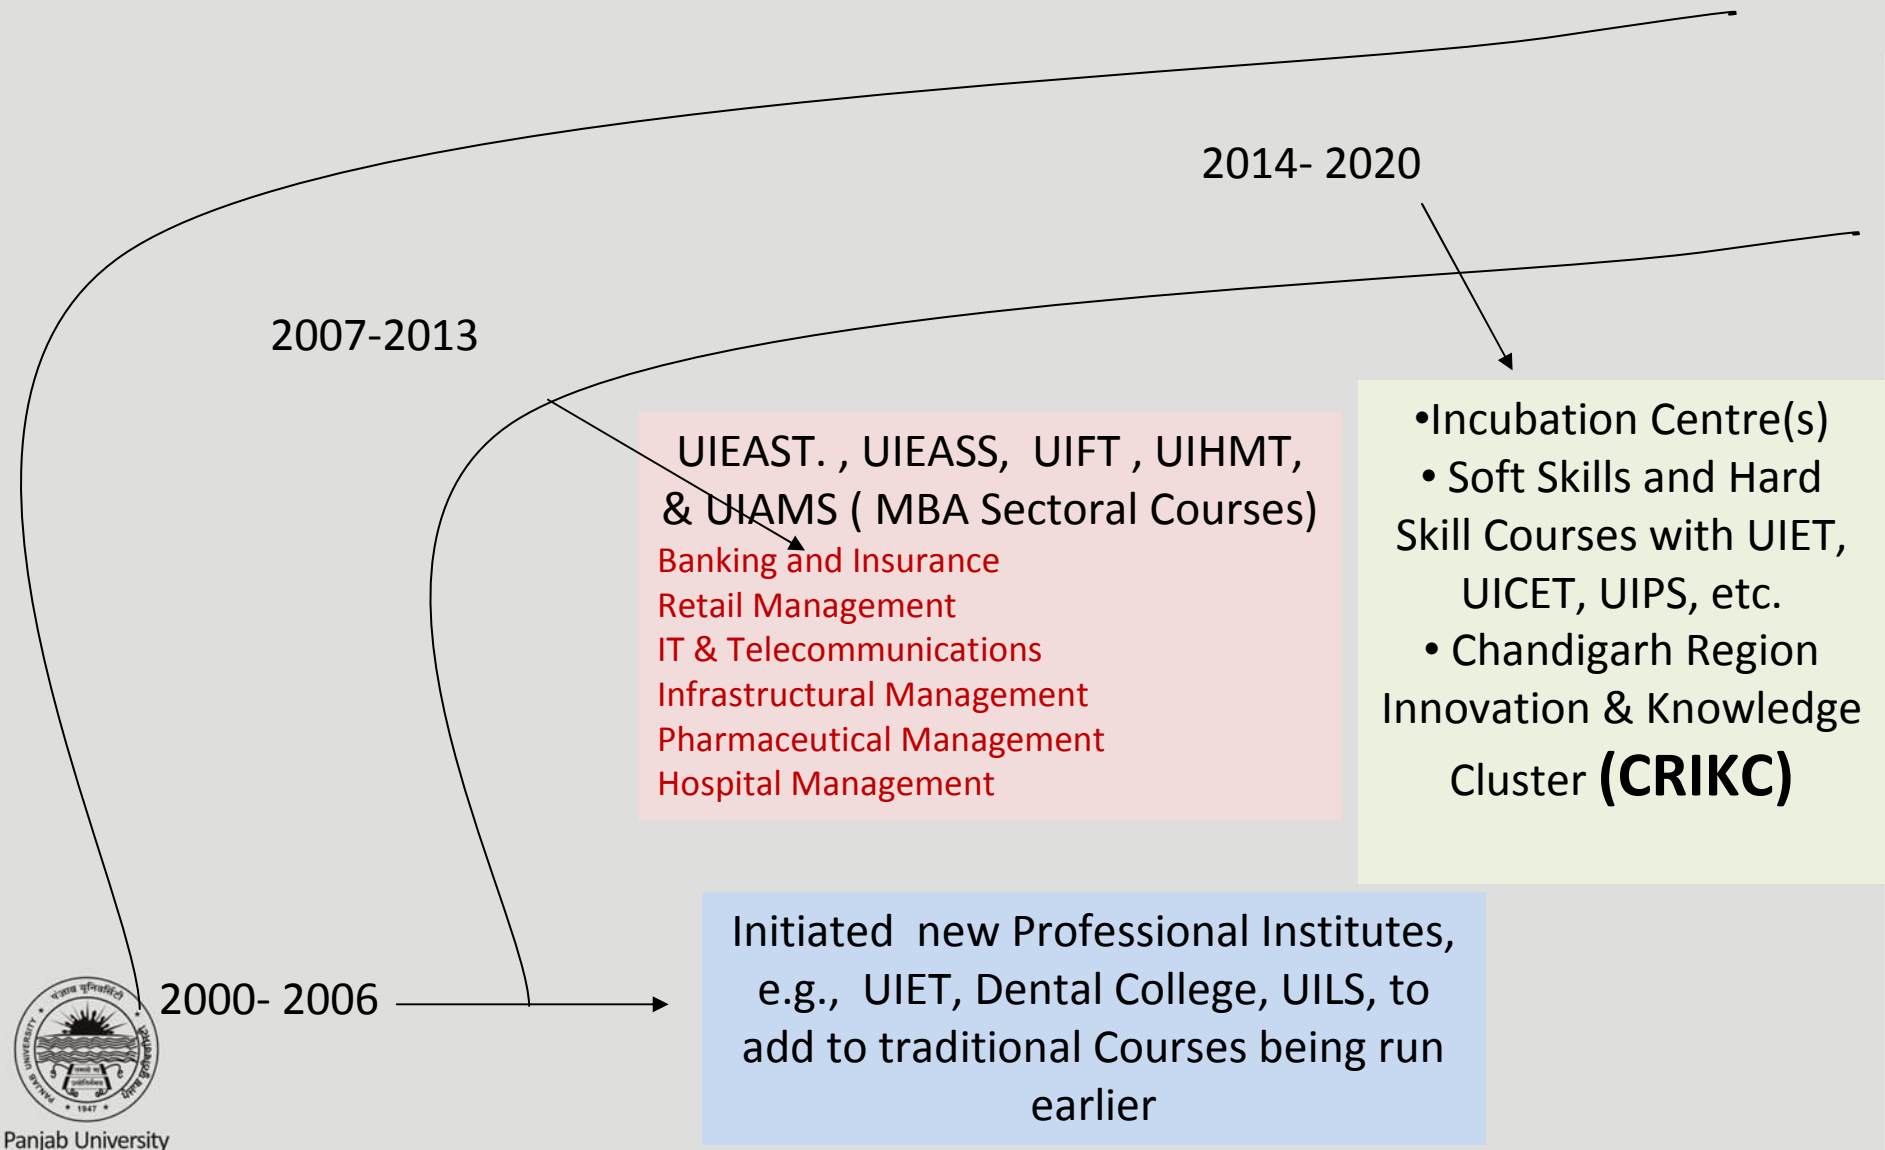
2014- 2020

2007-2013

UIEAST. , UIEASS, UIFT , UIHMT, & UIAMS ( MBA Sectoral Courses)
Banking and Insurance
Retail Management
IT & Telecommunications
Infrastructural Management
Pharmaceutical Management
Hospital Management

•Incubation Centre(s)
• Soft Skills and Hard Skill Courses with UIET, UICET, UIPS, etc.
• Chandigarh Region Innovation & Knowledge Cluster **(CRIKC)**

2000- 2006

Initiated new Professional Institutes, e.g., UIET, Dental College, UILS, to add to traditional Courses being run earlier

पंजाब यूनिवर्सिटी
PANJAB UNIVERSITY
1947
Panjab University